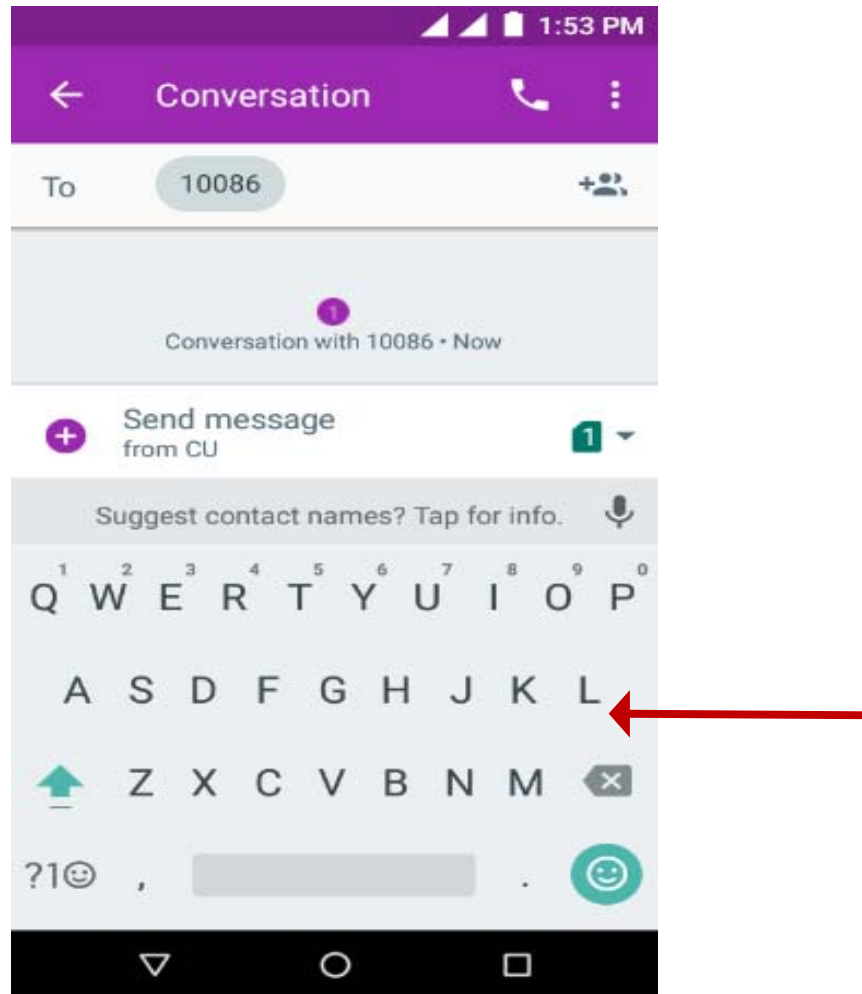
1:53 PM

Conversation

To 10086

1

Conversation with 10086 • Now

Send message
from CU

1

Suggest contact names? Tap for info.

1 2 3 4 5 6 7 8 9 0
Q W E R T Y U I O P

A S D F G H J K L

Z X C V B N M

?1☺ , .